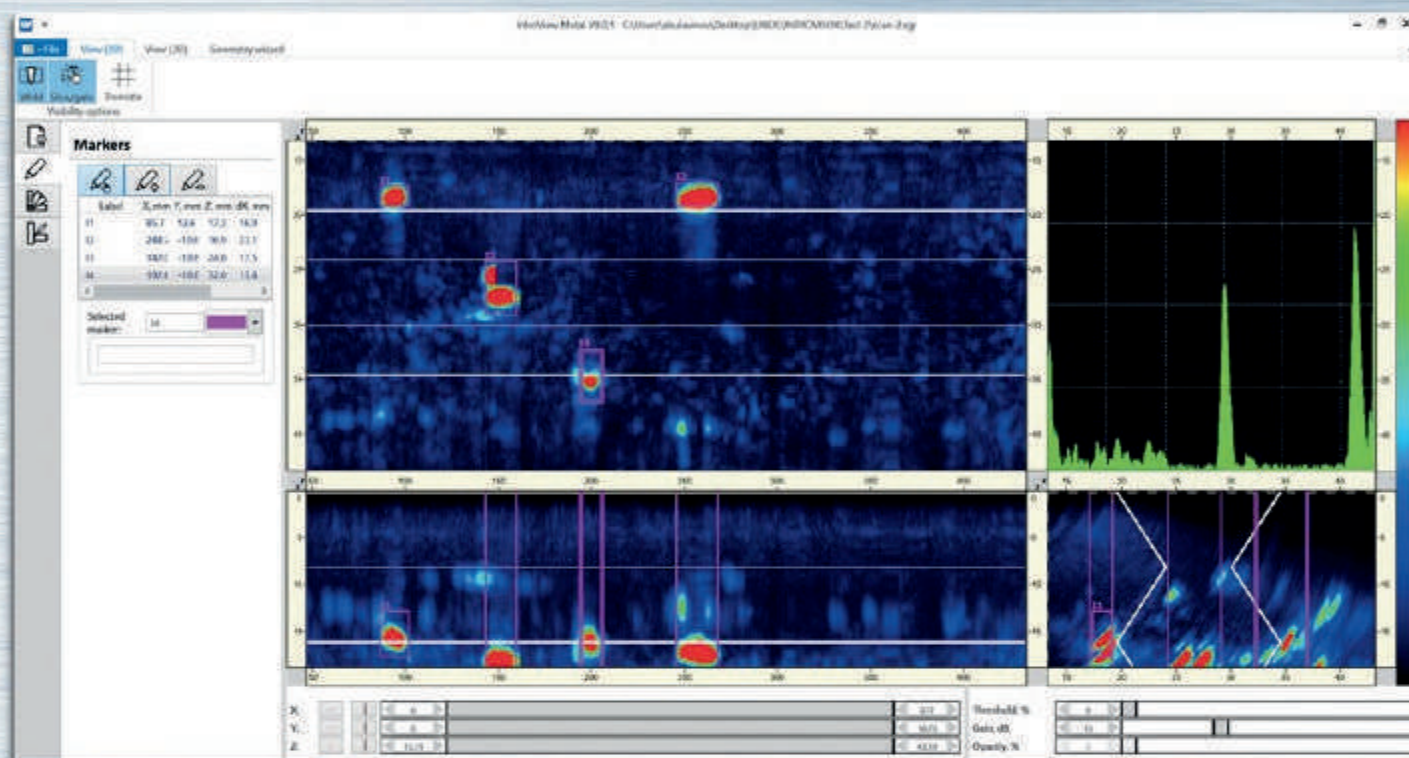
InfoView Metal V6.0.1 - C:\Users\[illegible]\Desktop\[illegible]

File View (3D) View (2D) Geometry wizard

Walls Sharpen Zoomin
Visibility options

Markers

| Label | X, mm | Y, mm | Z, mm | dK, mm |
|---|---|---|---|---|
| 1 | 85.7 | 52.6 | 17.2 | 16.9 |
| 2 | 248.5 | -10.6 | 16.9 | 23.1 |
| 3 | 198.5 | -10.8 | 24.8 | 17.5 |
| 4 | 150.4 | -10.2 | 32.4 | 11.4 |

Selected marker: 14

X:
Y:
Z:

Threshold, %
Gain, dB
Opacity, %